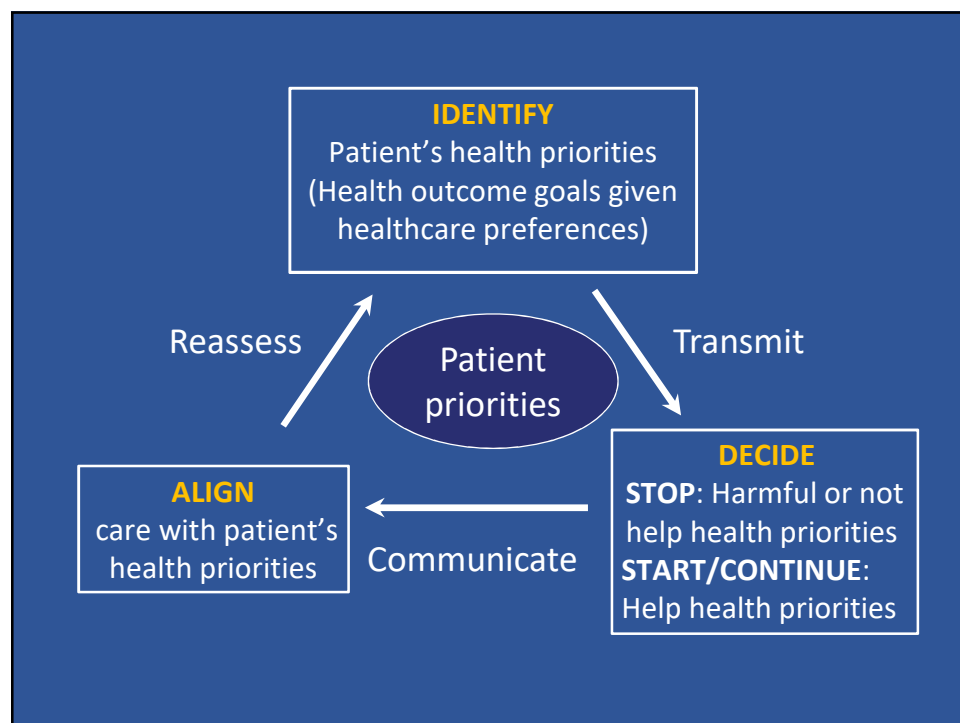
IDENTIFY
Patient's health priorities
(Health outcome goals given healthcare preferences)

Transmit

DECIDE
STOP: Harmful or not help health priorities
START/CONTINUE: Help health priorities

Communicate

ALIGN
care with patient's health priorities

Reassess

Patient priorities